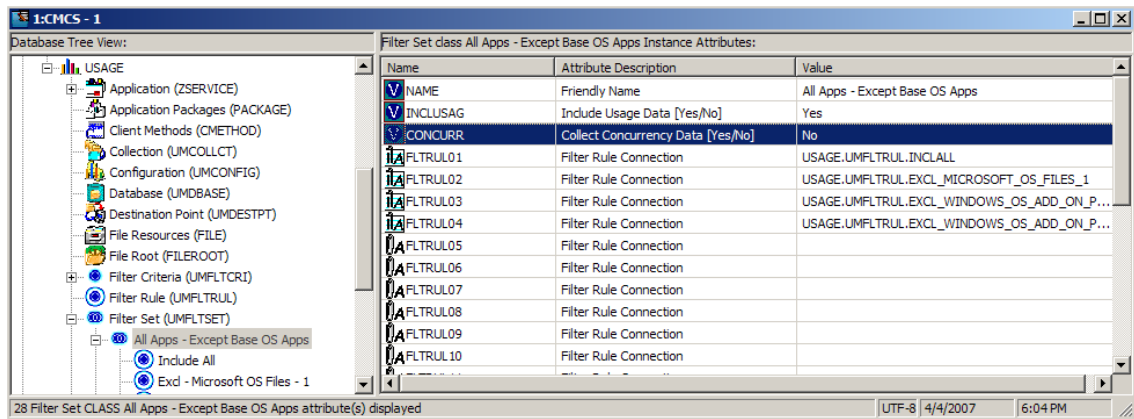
1:CMCS - 1

Database Tree View:

USAGE
Application (ZSERVICE)
Application Packages (PACKAGE)
Client Methods (CMETHOD)
Collection (UMCOLLCT)
Configuration (UMCONFIG)
Database (UMDBASE)
Destination Point (UMDESTPT)
File Resources (FILE)
File Root (FILEROOT)
Filter Criteria (UMFLTCRI)
Filter Rule (UMFLTRUL)
Filter Set (UMFLTSET)
All Apps - Except Base OS Apps
Include All
Excl - Microsoft OS Files - 1

Filter Set class All Apps - Except Base OS Apps Instance Attributes:

| Name | Attribute Description | Value |
|---|---|---|
| NAME | Friendly Name | All Apps - Except Base OS Apps |
| INCLUSAG | Include Usage Data [Yes/No] | Yes |
| CONCURR | Collect Concurrency Data [Yes/No] | No |
| FLTRUL01 | Filter Rule Connection | USAGE.UMFLTRUL.INCLALL |
| FLTRUL02 | Filter Rule Connection | USAGE.UMFLTRUL.EXCL_MICROSOFT_OS_FILES_1 |
| FLTRUL03 | Filter Rule Connection | USAGE.UMFLTRUL.EXCL_WINDOWS_OS_ADD_ON_P... |
| FLTRUL04 | Filter Rule Connection | USAGE.UMFLTRUL.EXCL_WINDOWS_OS_ADD_ON_P... |
| FLTRUL05 | Filter Rule Connection | |
| FLTRUL06 | Filter Rule Connection | |
| FLTRUL07 | Filter Rule Connection | |
| FLTRUL08 | Filter Rule Connection | |
| FLTRUL09 | Filter Rule Connection | |
| FLTRUL10 | Filter Rule Connection | |

28 Filter Set CLASS All Apps - Except Base OS Apps attribute(s) displayed | UTF-8 | 4/4/2007 | 6:04 PM